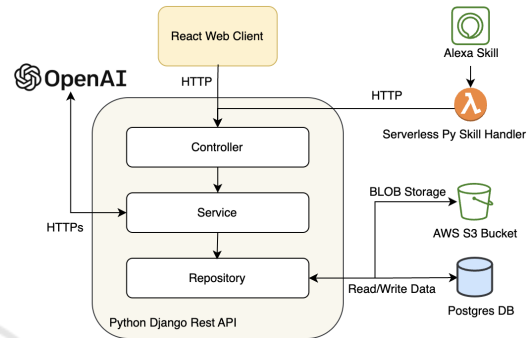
React Web Client

Alexa Skill

OpenAI

HTTP

HTTP

Serverless Py Skill Handler

Controller

BLOB Storage

Service

HTTPs

AWS S3 Bucket

Repository

Read/Write Data

Postgres DB

Python Django Rest API